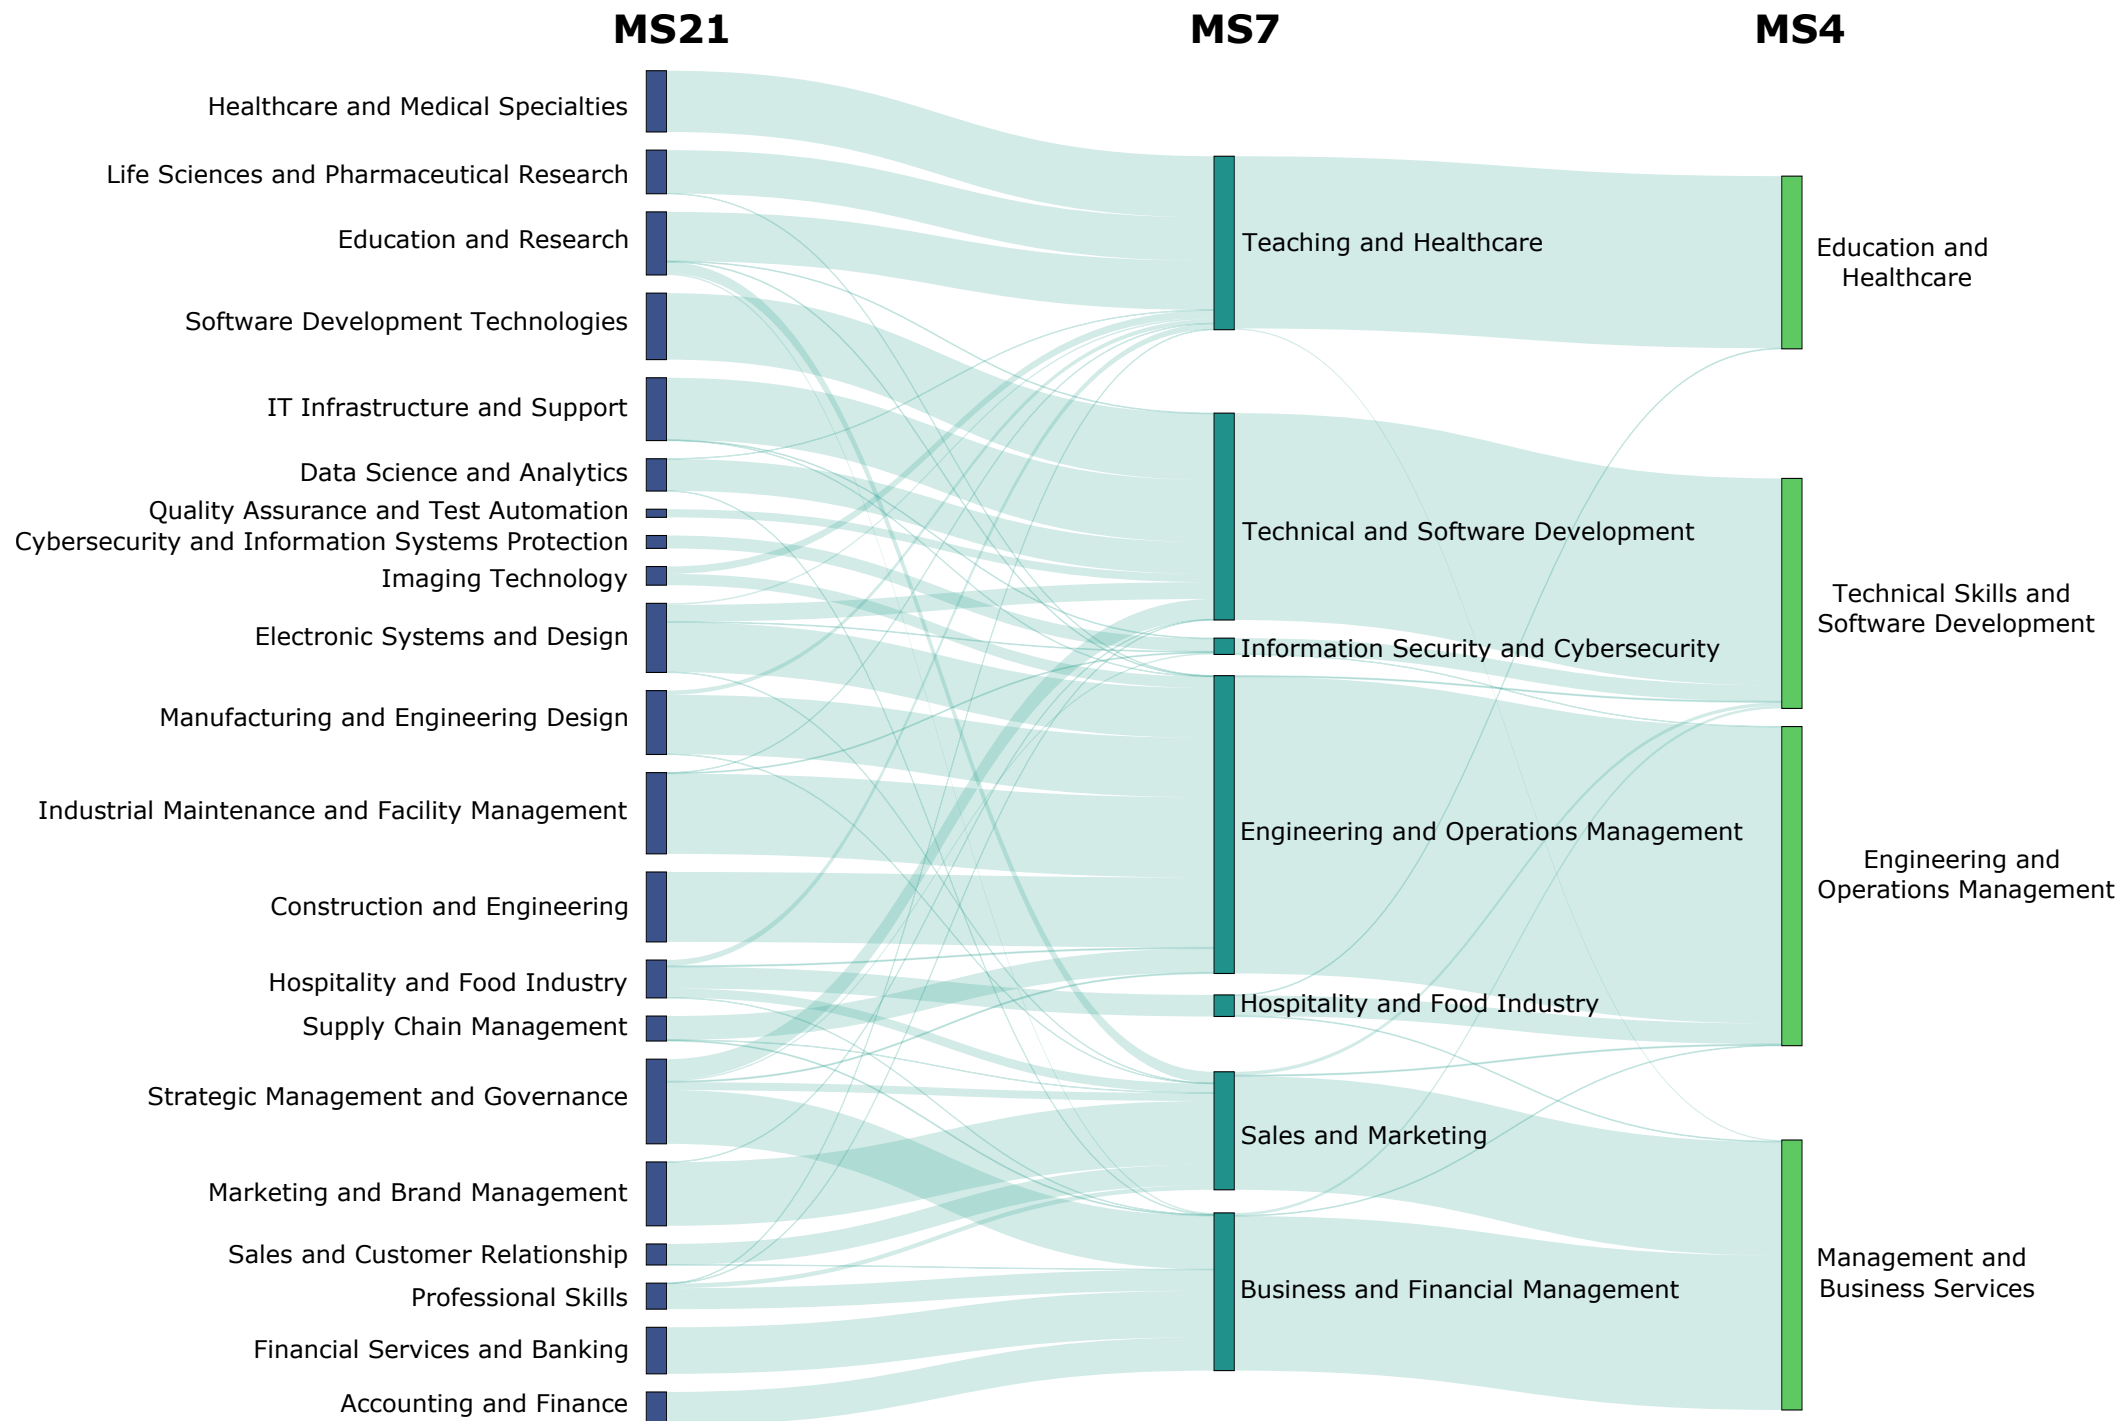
MS21

MS7

MS4

Healthcare and Medical Specialties

Life Sciences and Pharmaceutical Research

Education and Research

Software Development Technologies

IT Infrastructure and Support

Data Science and Analytics

Quality Assurance and Test Automation

Cybersecurity and Information Systems Protection

Imaging Technology

Electronic Systems and Design

Manufacturing and Engineering Design

Industrial Maintenance and Facility Management

Construction and Engineering

Hospitality and Food Industry

Supply Chain Management

Strategic Management and Governance

Marketing and Brand Management

Sales and Customer Relationship

Professional Skills

Financial Services and Banking

Accounting and Finance

Teaching and Healthcare

Technical and Software Development

Information Security and Cybersecurity

Engineering and Operations Management

Hospitality and Food Industry

Sales and Marketing

Business and Financial Management

Education and Healthcare

Technical Skills and Software Development

Engineering and Operations Management

Management and Business Services